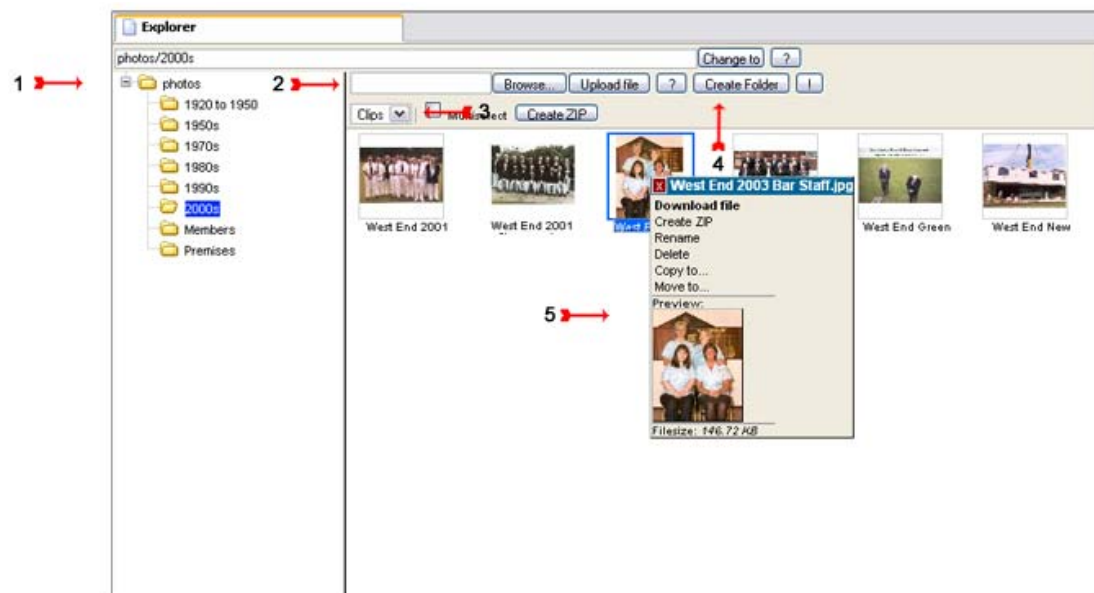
Explorer

photos/2000s

Change to ?

1

photos
1920 to 1950
1950s
1970s
1980s
1990s
2000s
Members
Premises

2

Browse... Upload file ? Create Folder !

Clips 3 Multiselect Create ZIP

4

West End 2001
West End 2001
West E
West End 2003 Bar Staff.jpg
Download file
Create ZIP
Rename
Delete
Copy to...
Move to...
Preview:
Filesize: 146.72 KB
West End Green
West End New

5